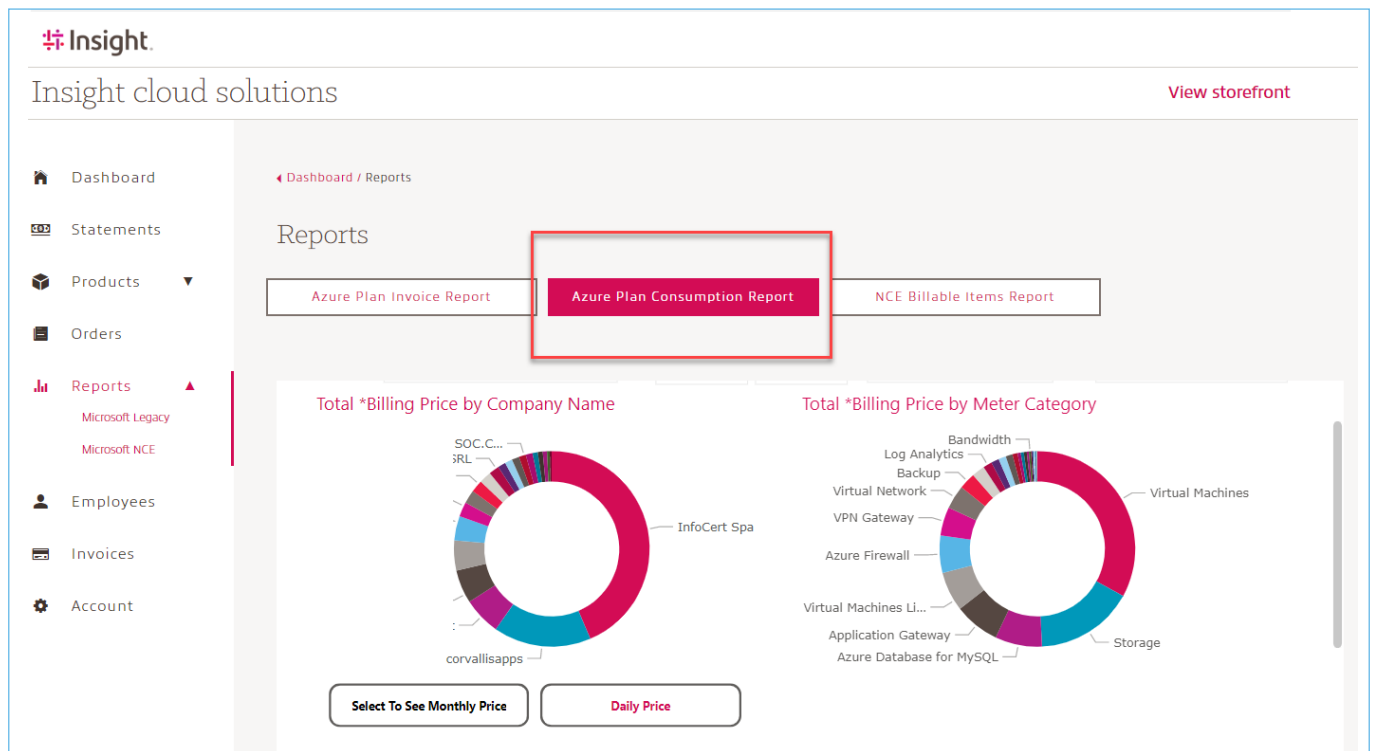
Insight.

Insight cloud solutions

View storefront

Dashboard

Statements

Products

Orders

Reports

Microsoft Legacy

Microsoft NCE

Employees

Invoices

Account

Dashboard / Reports

Reports

Azure Plan Invoice Report

Azure Plan Consumption Report

NCE Billable Items Report

Total *Billing Price by Company Name

SOC.C...

SRL

InfoCert Spa

corvallisapps

Total *Billing Price by Meter Category

Bandwidth

Log Analytics

Backup

Virtual Network

VPN Gateway

Azure Firewall

Virtual Machines Li...

Application Gateway

Azure Database for MySQL

Virtual Machines

Storage

Select To See Monthly Price

Daily Price